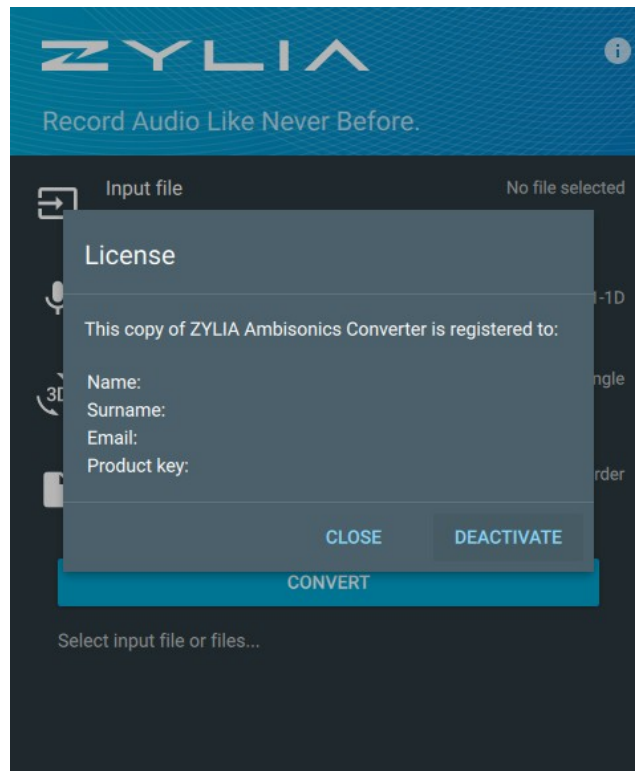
ZYLIA

Record Audio Like Never Before.

Input file

No file selected

License

This copy of ZYLIA Ambisonics Converter is registered to:

Name:
Surname:
Email:
Product key:

CLOSE

DEACTIVATE

-1D

3D

ngle

rder

CONVERT

Select input file or files...